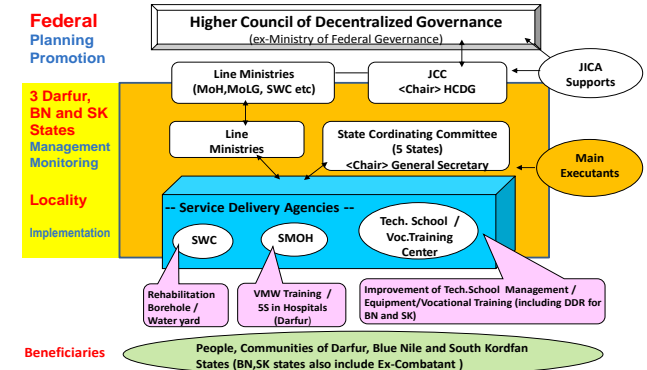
Federal
Planning
Promotion

Higher Council of Decentralized Governance
(ex-Ministry of Federal Gevernance)

JICA Supports

Line Ministries
(MoH,MoLG, SWC etc)

JCC
<Chair> HCDG

3 Darfur, BN and SK States
Management
Monitoring

Line Ministries

State Cordinating Committee
(5 States)
<Chair> General Secretary

Main Executants

Locality
Implementation

-- Service Delivery Agencies --

SWC

SMOH

Tech. School / Voc.Training Center

Rehabilitation Borehole / Water yard

VMW Training / 5S in Hospitals (Darfur)

Improvement of Tech.School Management / Equipment/Vocational Training (including DDR for BN and SK)

Beneficiaries

People, Communities of Darfur, Blue Nile and South Kordfan States (BN,SK states also include Ex-Combatant )